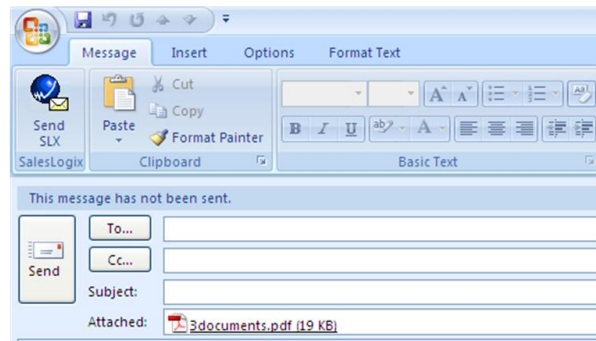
Message Insert Options Format Text

Send SLX
SalesLogix

Paste
Cut
Copy
Format Painter
Clipboard

B I U
Basic Text

This message has not been sent.

Send
To...
Cc...
Subject:
Attached: 3documents.pdf (19 KB)